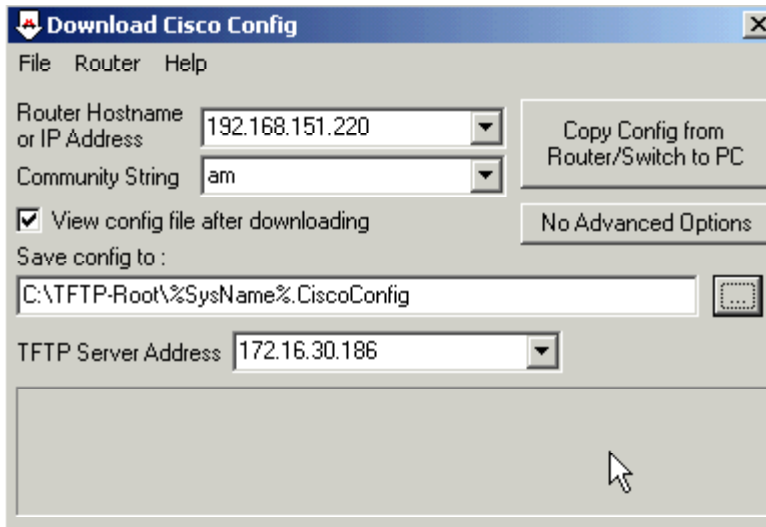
Download Cisco Config

File Router Help

Router Hostname or IP Address 192.168.151.220

Community String am

Copy Config from Router/Switch to PC

View config file after downloading

No Advanced Options

Save config to :

C:\TFTP-Root\%SysName%.CiscoConfig

...

TFTP Server Address 172.16.30.186